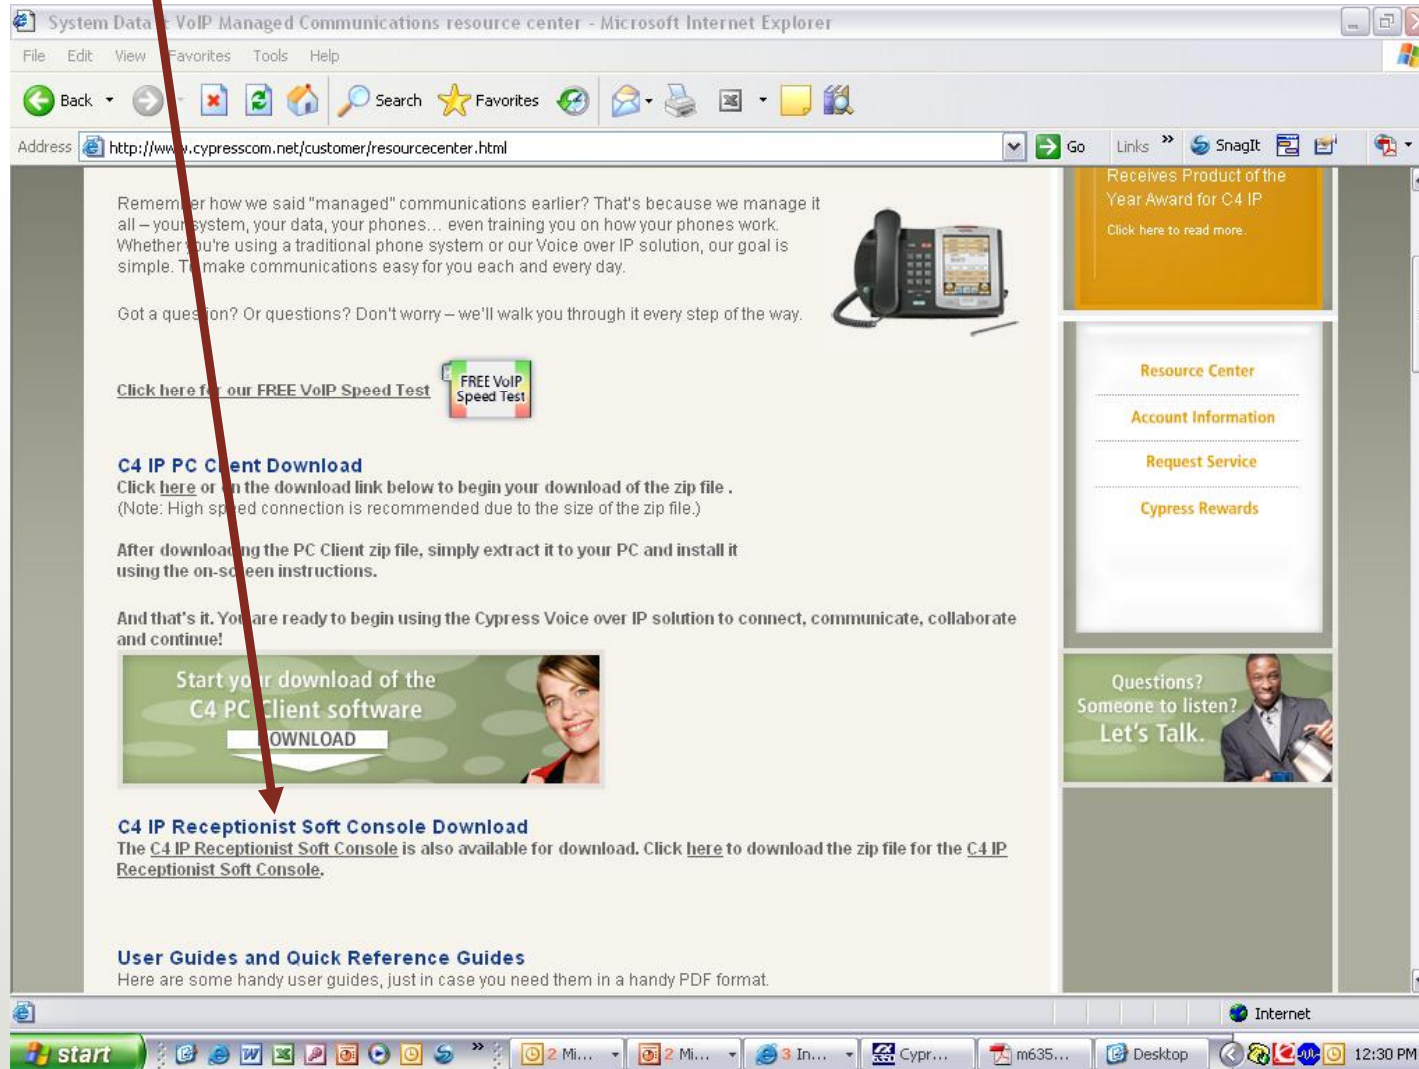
System Data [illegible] VoIP Managed Communications resource center - Microsoft Internet Explorer

File Edit View Favorites Tools Help

Back Search Favorites

Address http://ww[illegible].cypresscom.net/customer/resourcecenter.html Go Links » SnagIt

Remem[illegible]er how we said "managed" communications earlier? That's because we manage it all – your system, your data, your phones... even training you on how your phones work. Whether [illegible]ou're using a traditional phone system or our Voice over IP solution, our goal is simple. T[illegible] make communications easy for you each and every day.

Got a ques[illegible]on? Or questions? Don't worry – we'll walk you through it every step of the way.

Click here f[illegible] our FREE VoIP Speed Test

FREE VoIP Speed Test

C4 IP PC C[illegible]ent Download
Click here or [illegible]n the download link below to begin your download of the zip file .
(Note: High sp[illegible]ed connection is recommended due to the size of the zip file.)

After downloa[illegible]ng the PC Client zip file, simply extract it to your PC and install it using the on-sc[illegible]een instructions.

And that's it. Yo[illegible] are ready to begin using the Cypress Voice over IP solution to connect, communicate, collaborate and continue!

Start yo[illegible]r download of the C4 PC Client software
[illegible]OWNLOAD

C4 IP Receptionist Soft Console Download
The C4 IP Receptionist Soft Console is also available for download. Click here to download the zip file for the C4 IP Receptionist Soft Console.

User Guides and Quick Reference Guides
Here are some handy user guides, just in case you need them in a handy PDF format.

Receives Product of the Year Award for C4 IP
Click here to read more.

Resource Center
Account Information
Request Service
Cypress Rewards

Questions?
Someone to listen?
Let's Talk.

Internet

start 2 Mi... 2 Mi... 3 In... Cypr... m635... Desktop 12:30 PM